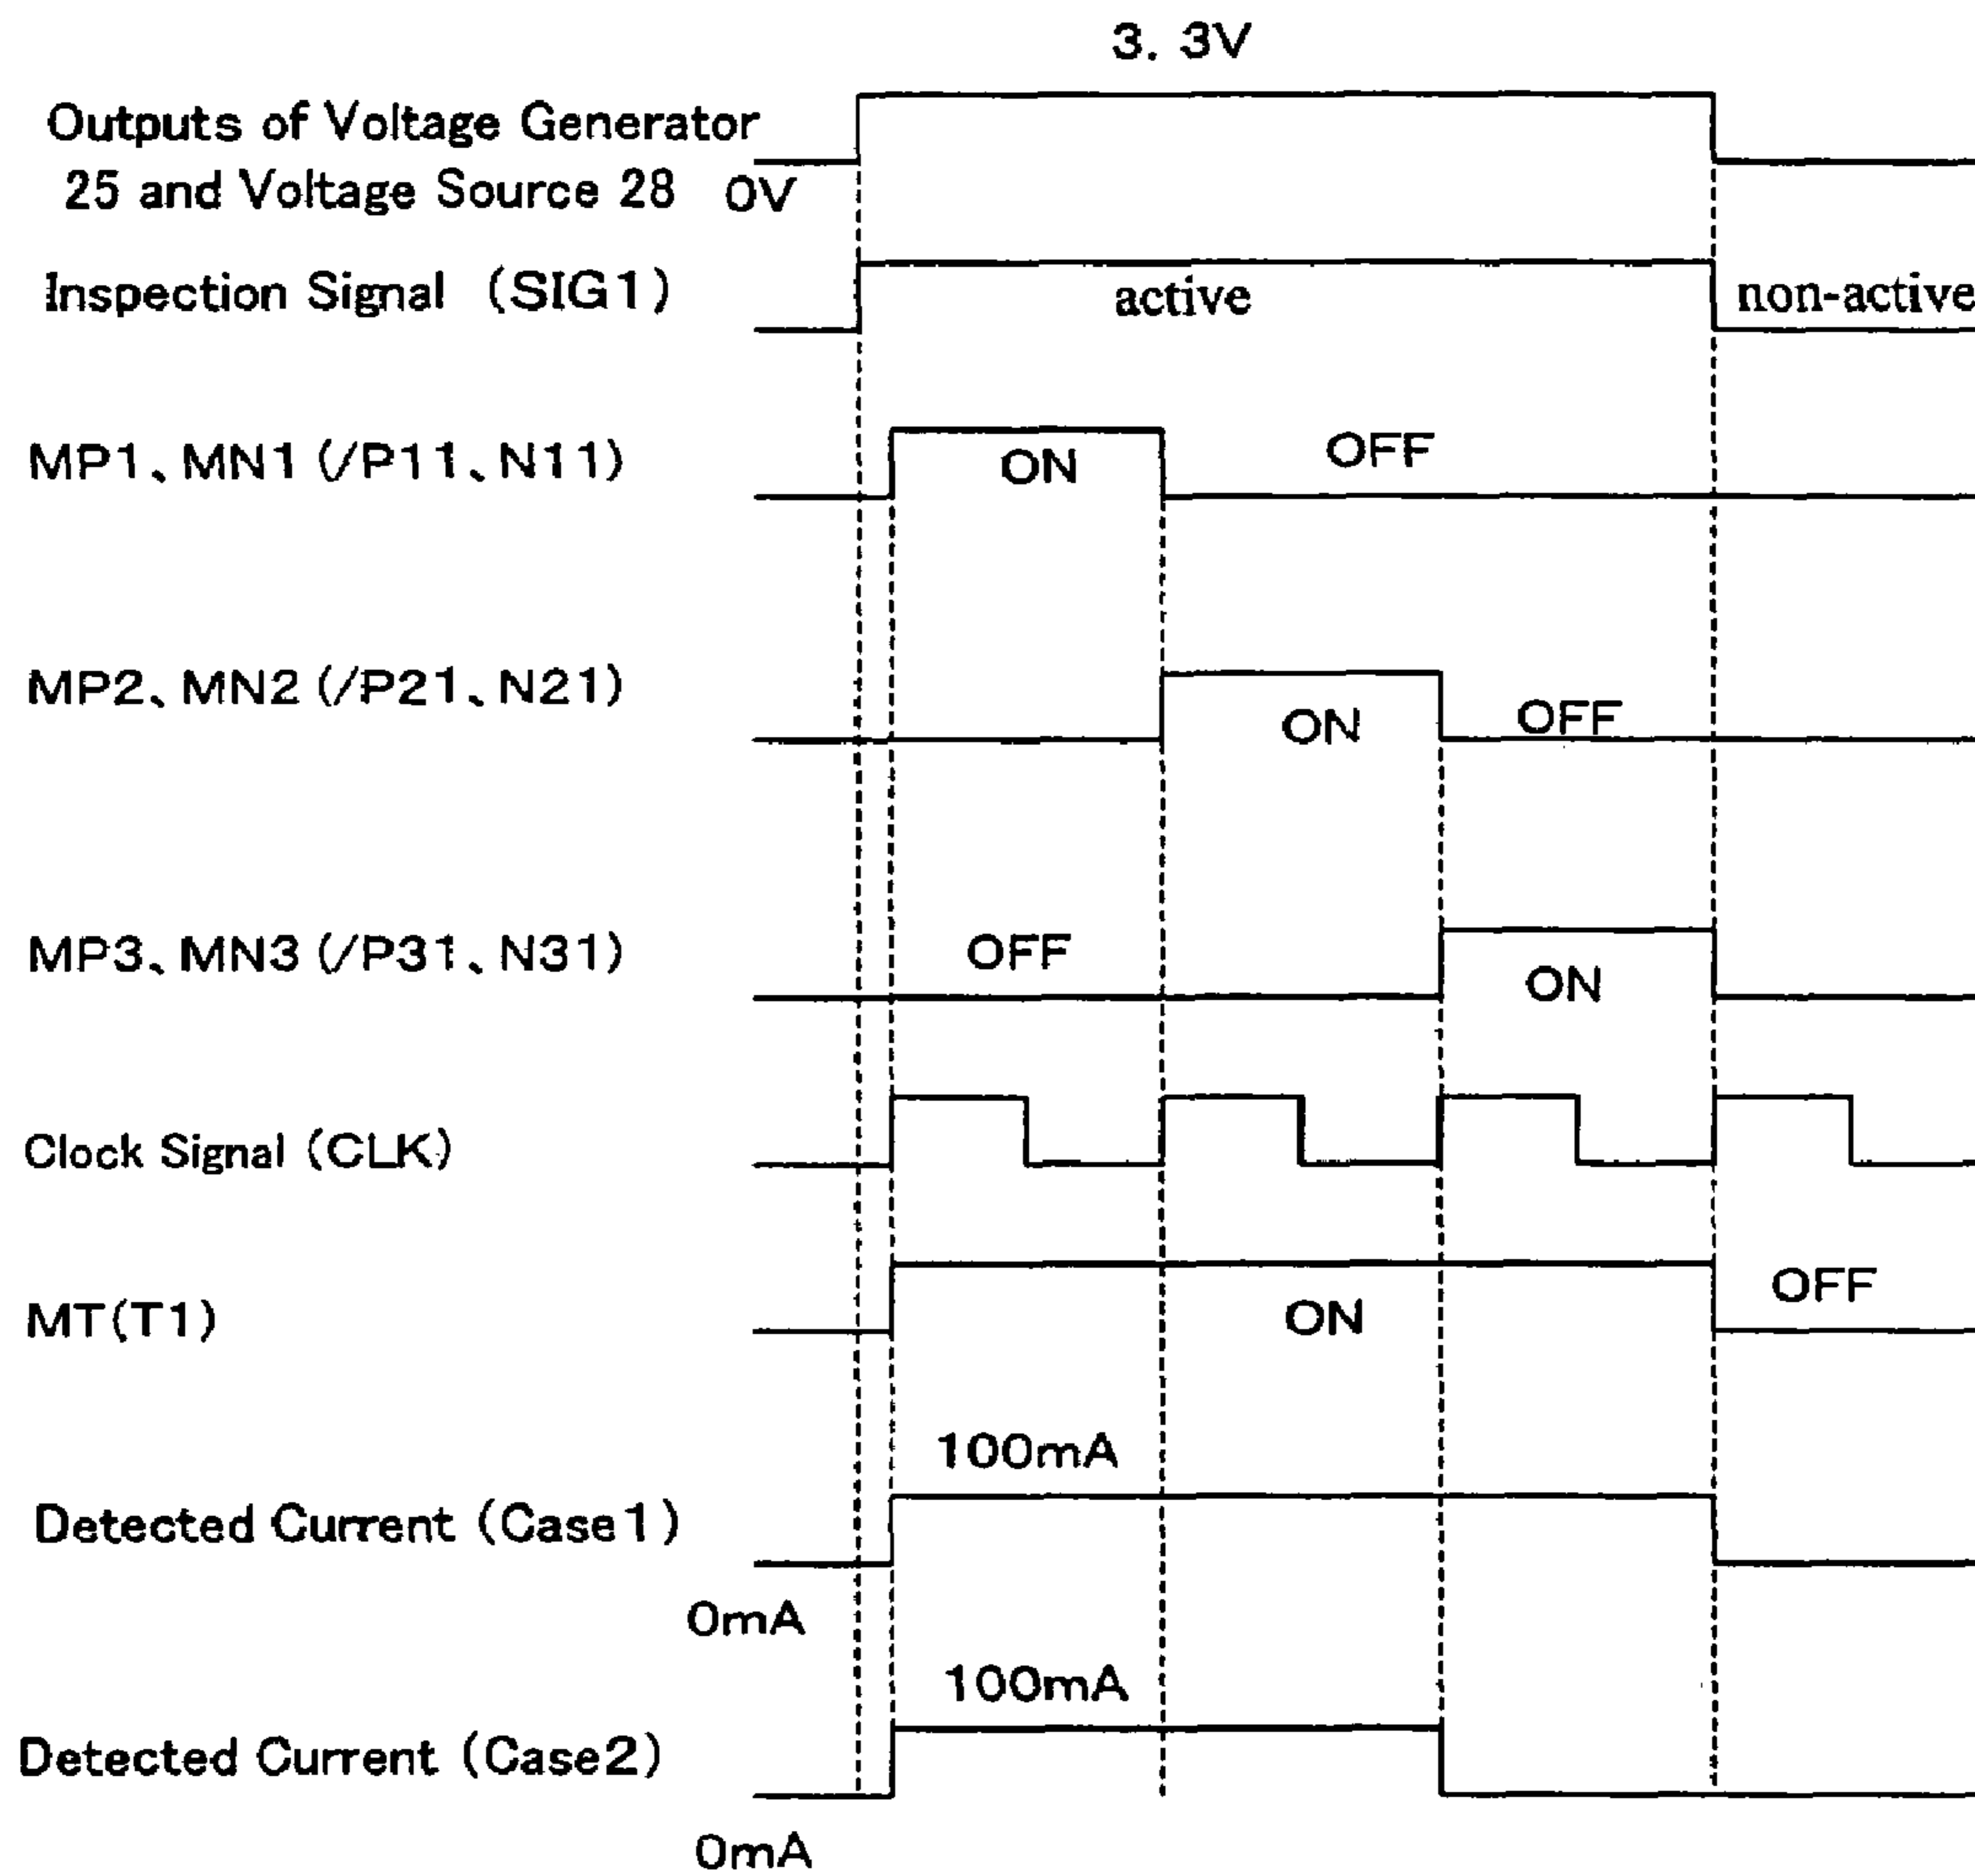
3. 3V

Outputs of Voltage Generator 25 and Voltage Source 28 0V

Inspection Signal (SIG1)

active

non-active

MP1、MN1 (/P11、N11)

ON

OFF

MP2、MN2 (/P21、N21)

ON

OFF

MP3、MN3 (/P31、N31)

OFF

ON

Clock Signal (CLK)

MT(T1)

ON

OFF

100mA

Detected Current (Case1)

0mA

100mA

Detected Current (Case2)

0mA